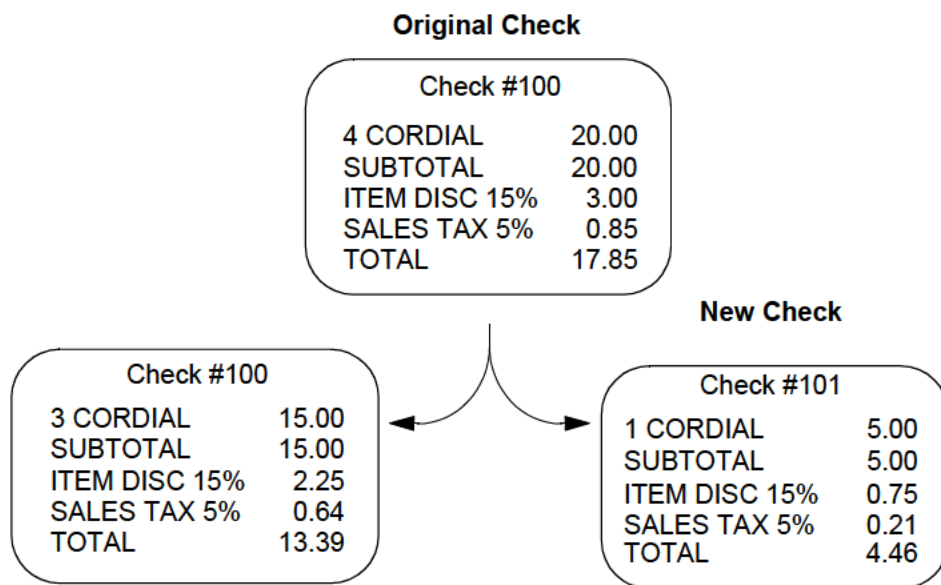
Original Check

Check #100

| 4 CORDIAL | 20.00 |
|---|---|
| SUBTOTAL | 20.00 |
| ITEM DISC 15% | 3.00 |
| SALES TAX 5% | 0.85 |
| TOTAL | 17.85 |

Check #100

| 3 CORDIAL | 15.00 |
|---|---|
| SUBTOTAL | 15.00 |
| ITEM DISC 15% | 2.25 |
| SALES TAX 5% | 0.64 |
| TOTAL | 13.39 |

New Check

Check #101

| 1 CORDIAL | 5.00 |
|---|---|
| SUBTOTAL | 5.00 |
| ITEM DISC 15% | 0.75 |
| SALES TAX 5% | 0.21 |
| TOTAL | 4.46 |